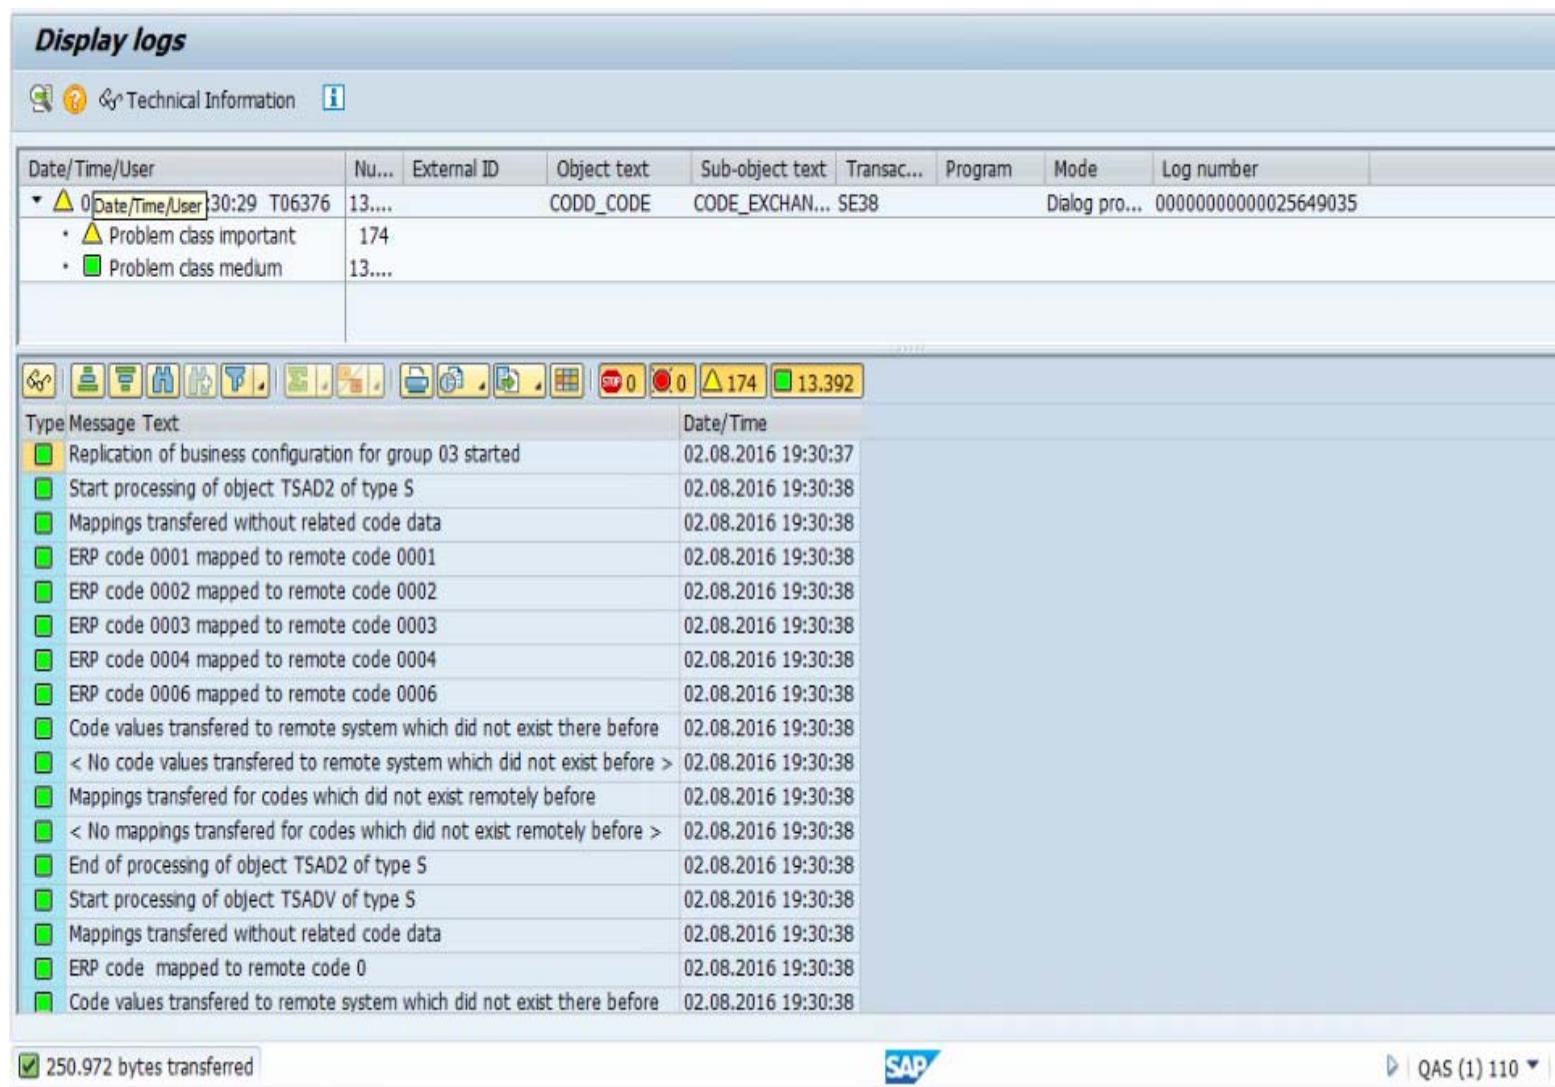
Display logs

Technical Information

| Date/Time/User | Nu... | External ID | Object text | Sub-object text | Transac... | Program | Mode | Log number |
|---|---|---|---|---|---|---|---|---|
| 0 Date/Time/User 30:29 T06376 | 13.... | | CODD_CODE | CODE_EXCHAN... | SE38 | | Dialog pro... | 00000000000025649035 |
| Problem class important | 174 | | | | | | | |
| Problem class medium | 13.... | | | | | | | |

0 0 174 13.392

| Type | Message Text | Date/Time |
|---|---|---|
| | Replication of business configuration for group 03 started | 02.08.2016 19:30:37 |
| | Start processing of object TSAD2 of type S | 02.08.2016 19:30:38 |
| | Mappings transfered without related code data | 02.08.2016 19:30:38 |
| | ERP code 0001 mapped to remote code 0001 | 02.08.2016 19:30:38 |
| | ERP code 0002 mapped to remote code 0002 | 02.08.2016 19:30:38 |
| | ERP code 0003 mapped to remote code 0003 | 02.08.2016 19:30:38 |
| | ERP code 0004 mapped to remote code 0004 | 02.08.2016 19:30:38 |
| | ERP code 0006 mapped to remote code 0006 | 02.08.2016 19:30:38 |
| | Code values transfered to remote system which did not exist there before | 02.08.2016 19:30:38 |
| | < No code values transfered to remote system which did not exist before > | 02.08.2016 19:30:38 |
| | Mappings transfered for codes which did not exist remotely before | 02.08.2016 19:30:38 |
| | < No mappings transfered for codes which did not exist remotely before > | 02.08.2016 19:30:38 |
| | End of processing of object TSAD2 of type S | 02.08.2016 19:30:38 |
| | Start processing of object TSADV of type S | 02.08.2016 19:30:38 |
| | Mappings transfered without related code data | 02.08.2016 19:30:38 |
| | ERP code  mapped to remote code 0 | 02.08.2016 19:30:38 |
| | Code values transfered to remote system which did not exist there before | 02.08.2016 19:30:38 |

250.972 bytes transferred

SAP

QAS (1) 110